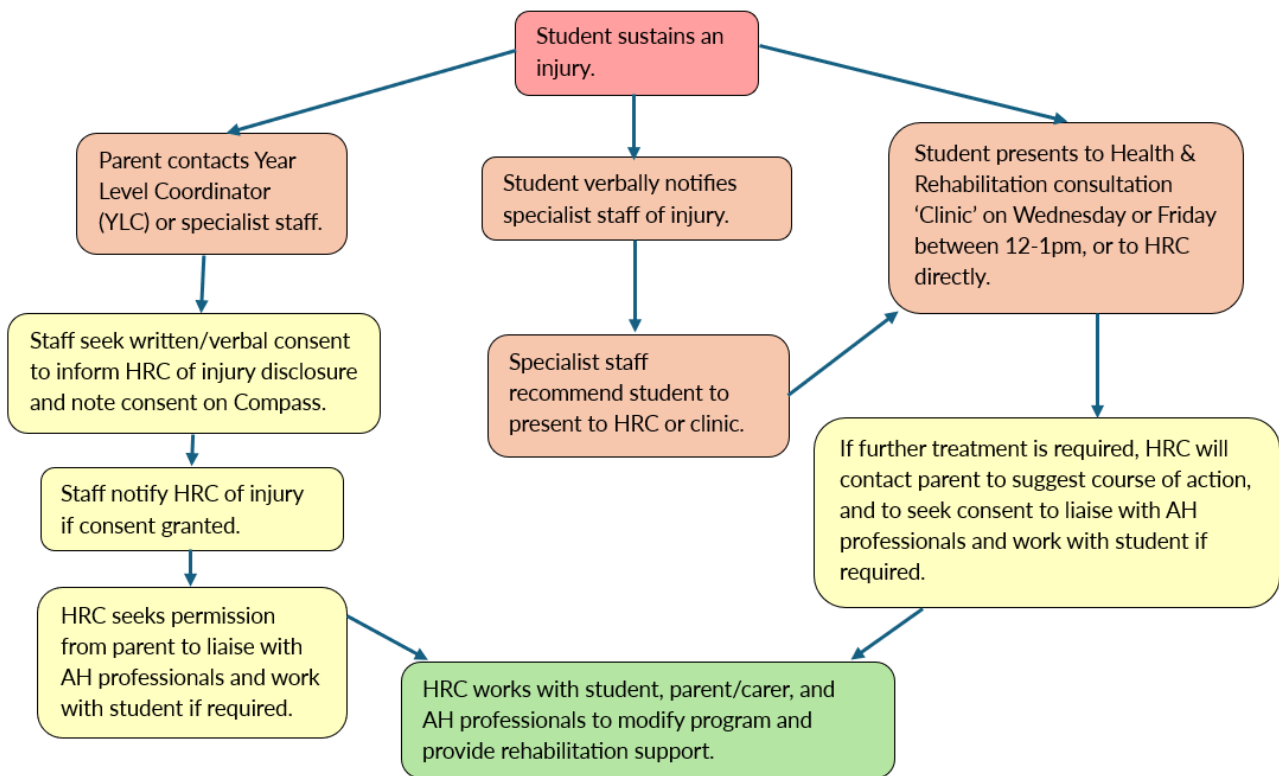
Student sustains an injury.

Parent contacts Year Level Coordinator (YLC) or specialist staff.

Student verbally notifies specialist staff of injury.

Student presents to Health & Rehabilitation consultation 'Clinic' on Wednesday or Friday between 12-1pm, or to HRC directly.

Staff seek written/verbal consent to inform HRC of injury disclosure and note consent on Compass.

Specialist staff recommend student to present to HRC or clinic.

Staff notify HRC of injury if consent granted.

If further treatment is required, HRC will contact parent to suggest course of action, and to seek consent to liaise with AH professionals and work with student if required.

HRC seeks permission from parent to liaise with AH professionals and work with student if required.

HRC works with student, parent/carer, and AH professionals to modify program and provide rehabilitation support.